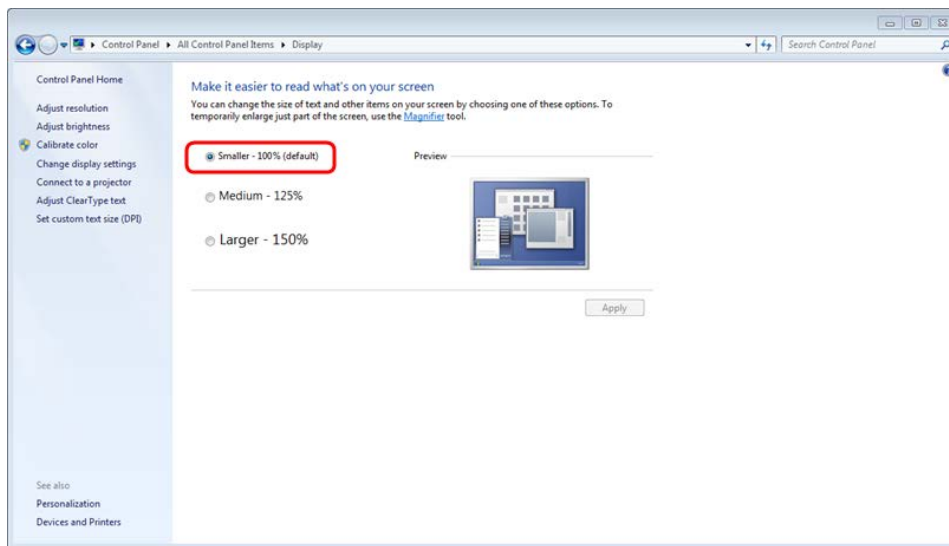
Control Panel ▸ All Control Panel Items ▸ Display

Search Control Panel

Control Panel Home

Adjust resolution

Adjust brightness

Calibrate color

Change display settings

Connect to a projector

Adjust ClearType text

Set custom text size (DPI)

See also

Personalization

Devices and Printers

Make it easier to read what's on your screen

You can change the size of text and other items on your screen by choosing one of these options. To temporarily enlarge just part of the screen, use the Magnifier tool.

Smaller - 100% (default)

Medium - 125%

Larger - 150%

Preview

Apply